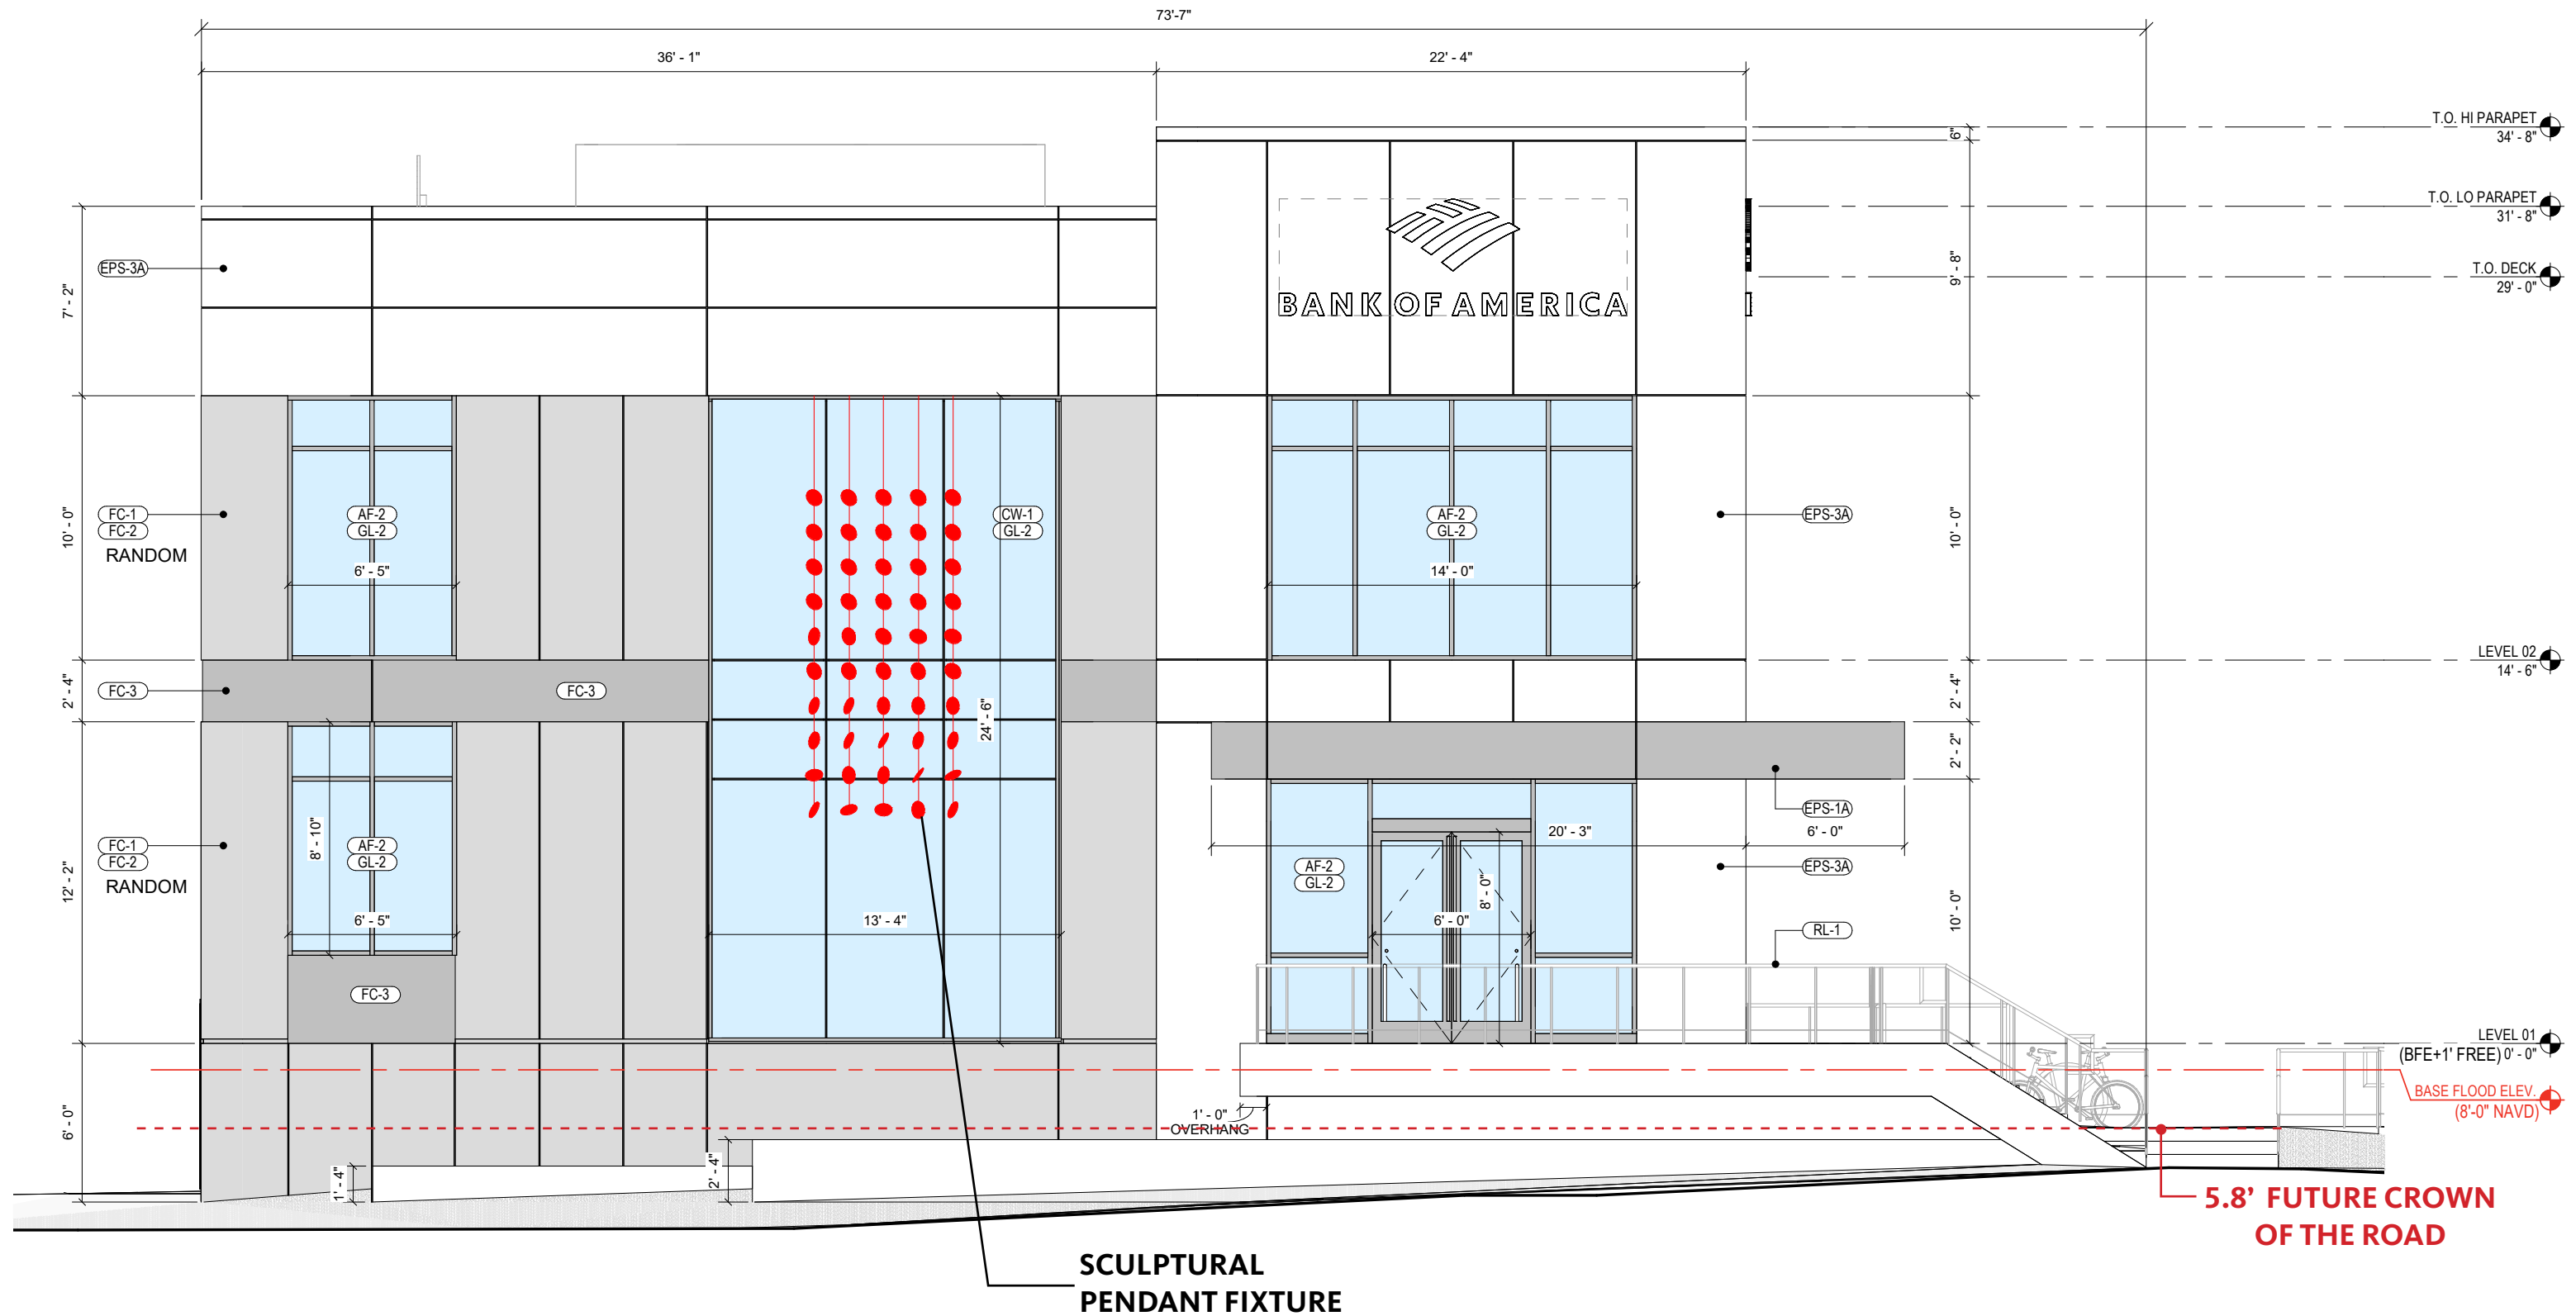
73'-7"

36' - 1"

22' - 4"

T.O. HI PARAPET
34' - 8"

T.O. LO PARAPET
31' - 8"

T.O. DECK
29' - 0"

6"

9' - 8"

BANK OF AMERICA

7' - 2"

EPS-3A

10' - 0"

FC-1
FC-2
RANDOM

AF-2
GL-2
6' - 5"

CW-1
GL-2

AF-2
GL-2
14' - 0"

EPS-3A

10' - 0"

LEVEL 02
14' - 6"

2' - 4"

FC-3

FC-3

24' - 6"

2' - 4"

2' - 2"

EPS-1A
6' - 0"

20' - 3"

12' - 2"

FC-1
FC-2
RANDOM

8' - 10"

AF-2
GL-2
6' - 5"

13' - 4"

AF-2
GL-2

8' - 0"

6' - 0"

EPS-3A

RL-1

10' - 0"

FC-3

LEVEL 01
(BFE+1' FREE) 0' - 0"

BASE FLOOD ELEV.
(8'-0" NAVD)

6' - 0"

1' - 0"
OVERHANG

1' - 4"

2' - 4"

5.8' FUTURE CROWN
OF THE ROAD

SCULPTURAL
PENDANT FIXTURE